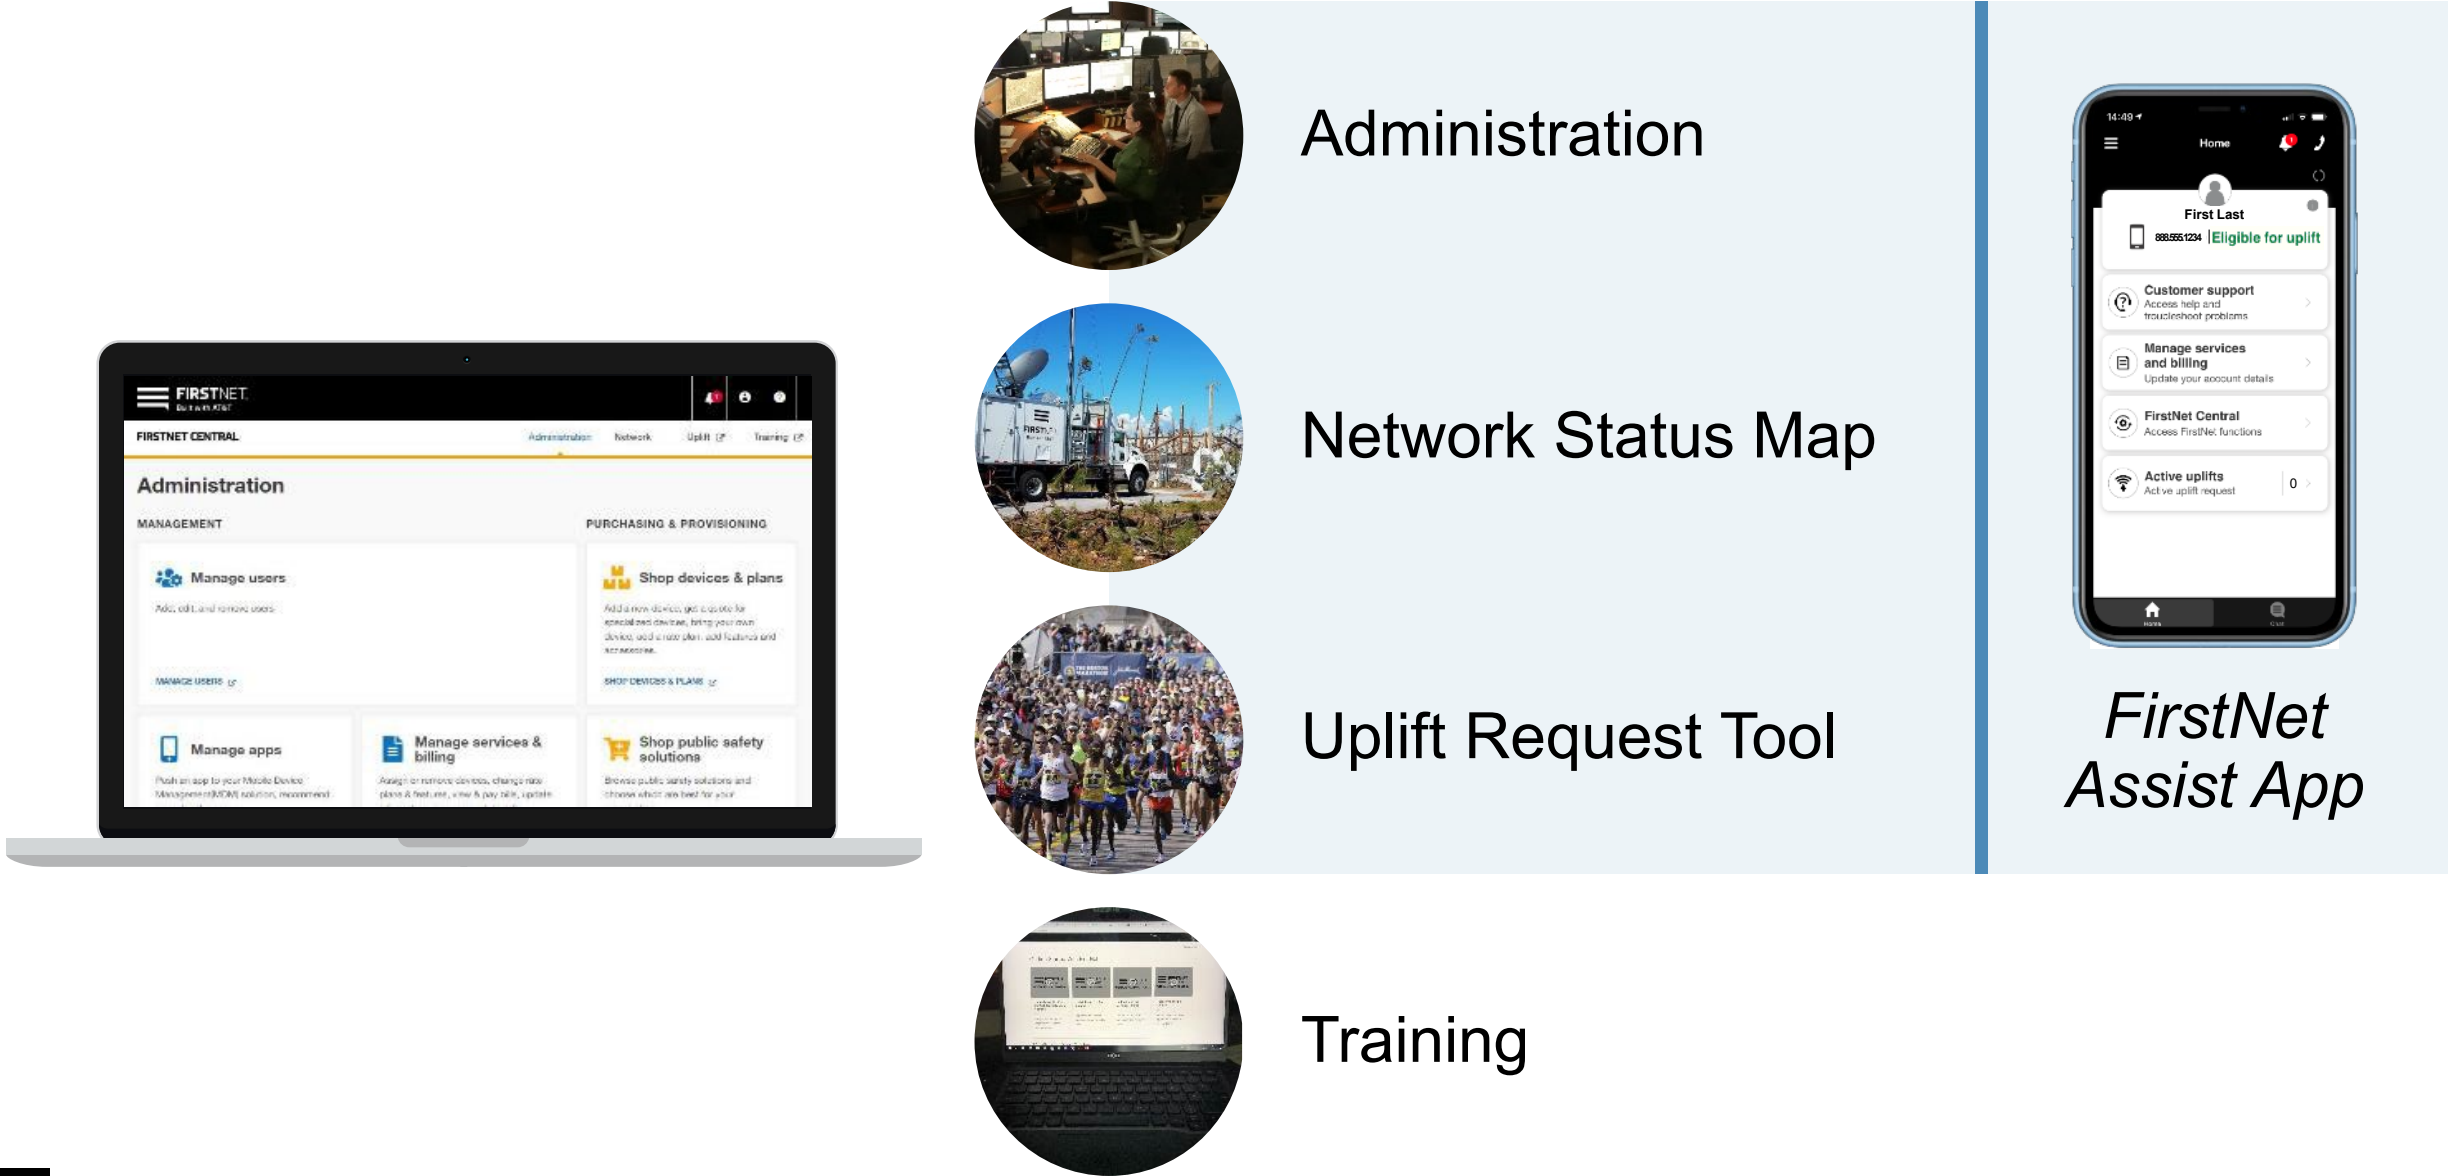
FIRSTNET
Built with AT&T

FIRSTNET CENTRAL
Administration Network Uplift Training

Administration

MANAGEMENT

Manage users
Add, edit, and remove users

MANAGE USERS

PURCHASING & PROVISIONING

Shop devices & plans
Add a new device, get a quote for specialized devices, bring your own device, add a rate plan, add features and accessories.

SHOP DEVICES & PLANS

Manage apps
Push an app to your Mobile Device Management (MDM) solution, recommend

Manage services & billing
Assign or remove devices, change rate plans & features, view & pay bills, update

Shop public safety solutions
Browse public safety solutions and choose which are best for your

Administration

Network Status Map

Uplift Request Tool

Training

14:49
Home
First Last
888.555.1234 |Eligible for uplift
Customer support
Access help and troubleshoot problems
Manage services and billing
Update your account details
FirstNet Central
Access FirstNet functions
Active uplifts
Active uplift request
0
Home
Chat

FirstNet Assist App